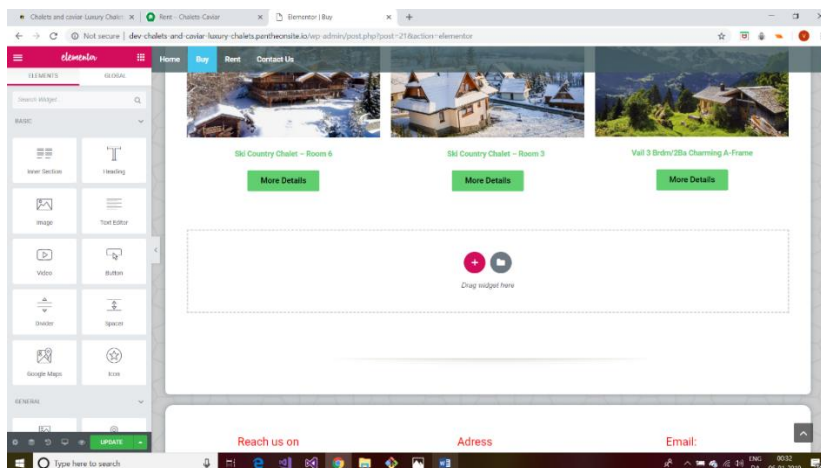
Chalets and caviar Luxury Chalet ×
Rent - Chalets Caviar ×
Elementor | Buy ×
+

Not secure | dev-chalets-and-caviar-luxury-chalets.pantheonsite.io/wp-admin/post.php?post=21&action=elementor

elementor
ELEMENTS
GLOBAL
Search Widget...
BASIC
Inner Section
Heading
Image
Text Editor
Video
Button
Divider
Spacer
Google Maps
Icon
GENERAL
UPDATE

Home
Buy
Rent
Contact Us

Ski Country Chalet – Room 6
More Details

Ski Country Chalet – Room 3
More Details

Vail 3 Brdm/2Ba Charming A-Frame
More Details

Drag widget here

Reach us on
Adress
Email:

Type here to search
ENG
00:32